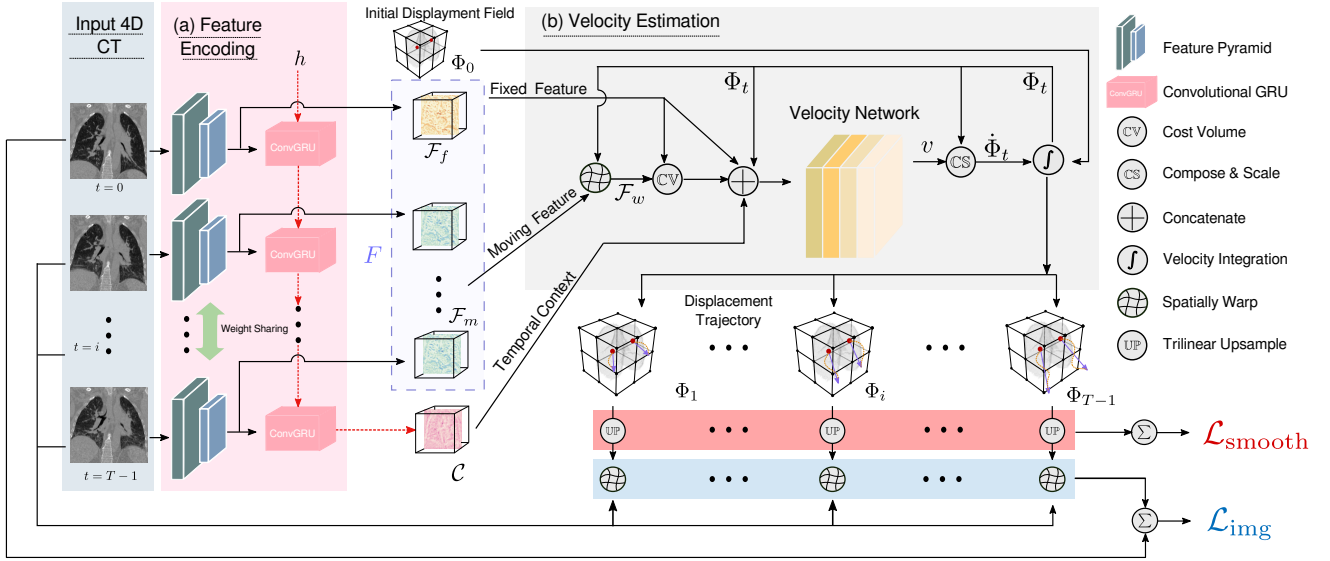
Input 4D CT

(a) Feature Encoding

$h$

ConvGRU

ConvGRU

ConvGRU

Weight Sharing

$t = 0$

$t = i$

$t = T-1$

Initial Displayment Field

$\Phi_0$

$\mathcal{F}_f$

$F$

$\mathcal{F}_m$

$\mathcal{C}$

(b) Velocity Estimation

Fixed Feature

Moving Feature

Temporal Context

$\Phi_t$

$\Phi_t$

$\mathcal{F}_w$

CV

Velocity Network

$v$

CS

$\dot{\Phi}_t$

$\int$

Displacement Trajectory

$\Phi_1$

$\Phi_i$

$\Phi_{T-1}$

UP

UP

UP

$\Sigma$

$\mathcal{L}_{\text{smooth}}$

$\Sigma$

$\mathcal{L}_{\text{img}}$

Feature Pyramid

ConvGRU

Convolutional GRU

CV

Cost Volume

CS

Compose & Scale

Concatenate

$\int$

Velocity Integration

Spatially Warp

UP

Trilinear Upsample